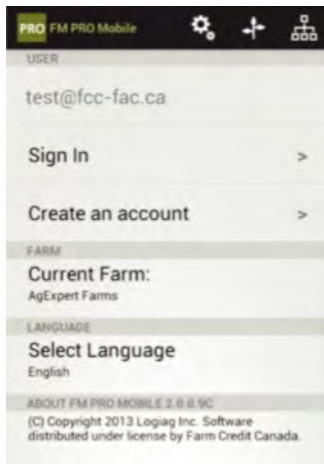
PRO FM PRO Mobile

USER

test@fcc-fac.ca

Sign In >

Create an account >

FARM

Current Farm:
AgExpert Farms

LANGUAGE

Select Language
English

ABOUT FM PRO MOBILE 2.0.0.9C

(C) Copyright 2013 Logiag Inc. Software distributed under license by Farm Credit Canada.